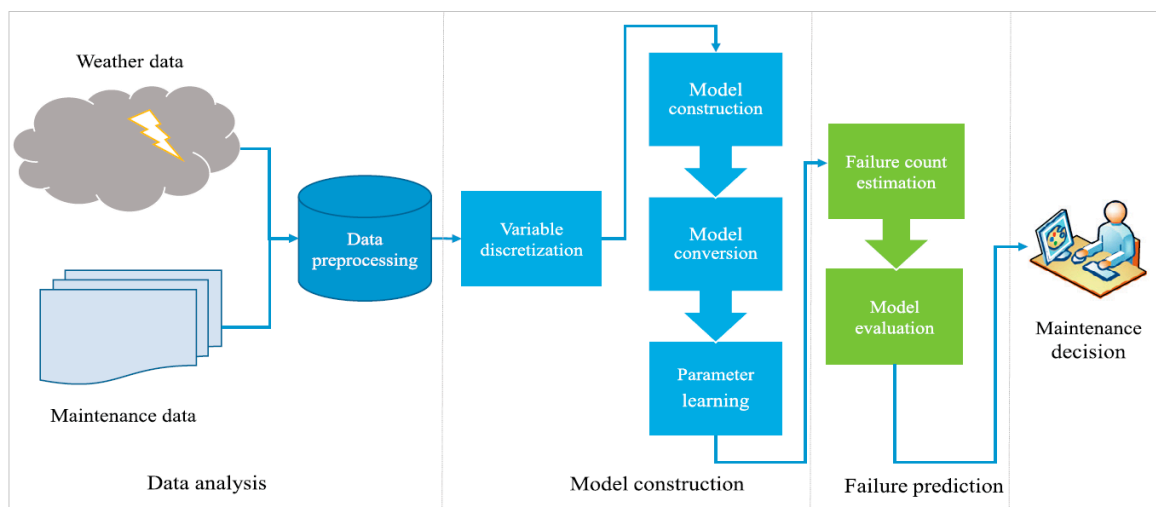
Weather data

Maintenance data

Data preprocessing

Variable discretization

Model construction

Model conversion

Parameter learning

Failure count estimation

Model evaluation

Maintenance decision

Data analysis

Model construction

Failure prediction